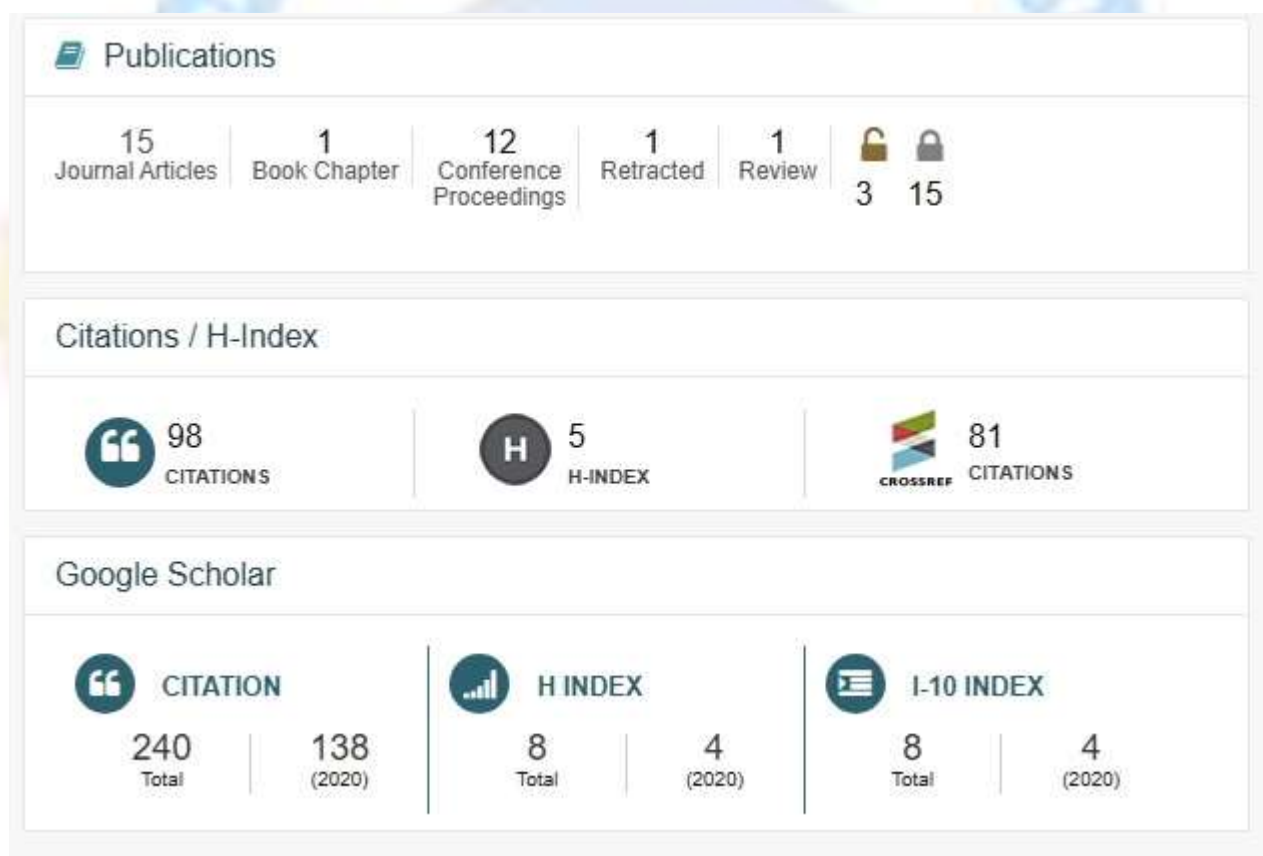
Publications

15 Journal Articles | 1 Book Chapter | 12 Conference Proceedings | 1 Retracted | 1 Review | 3 | 15

Citations / H-Index

98 CITATIONS

H 5 H-INDEX

CROSSREF 81 CITATIONS

Google Scholar

CITATION
240 Total | 138 (2020)

H INDEX
8 Total | 4 (2020)

I-10 INDEX
8 Total | 4 (2020)